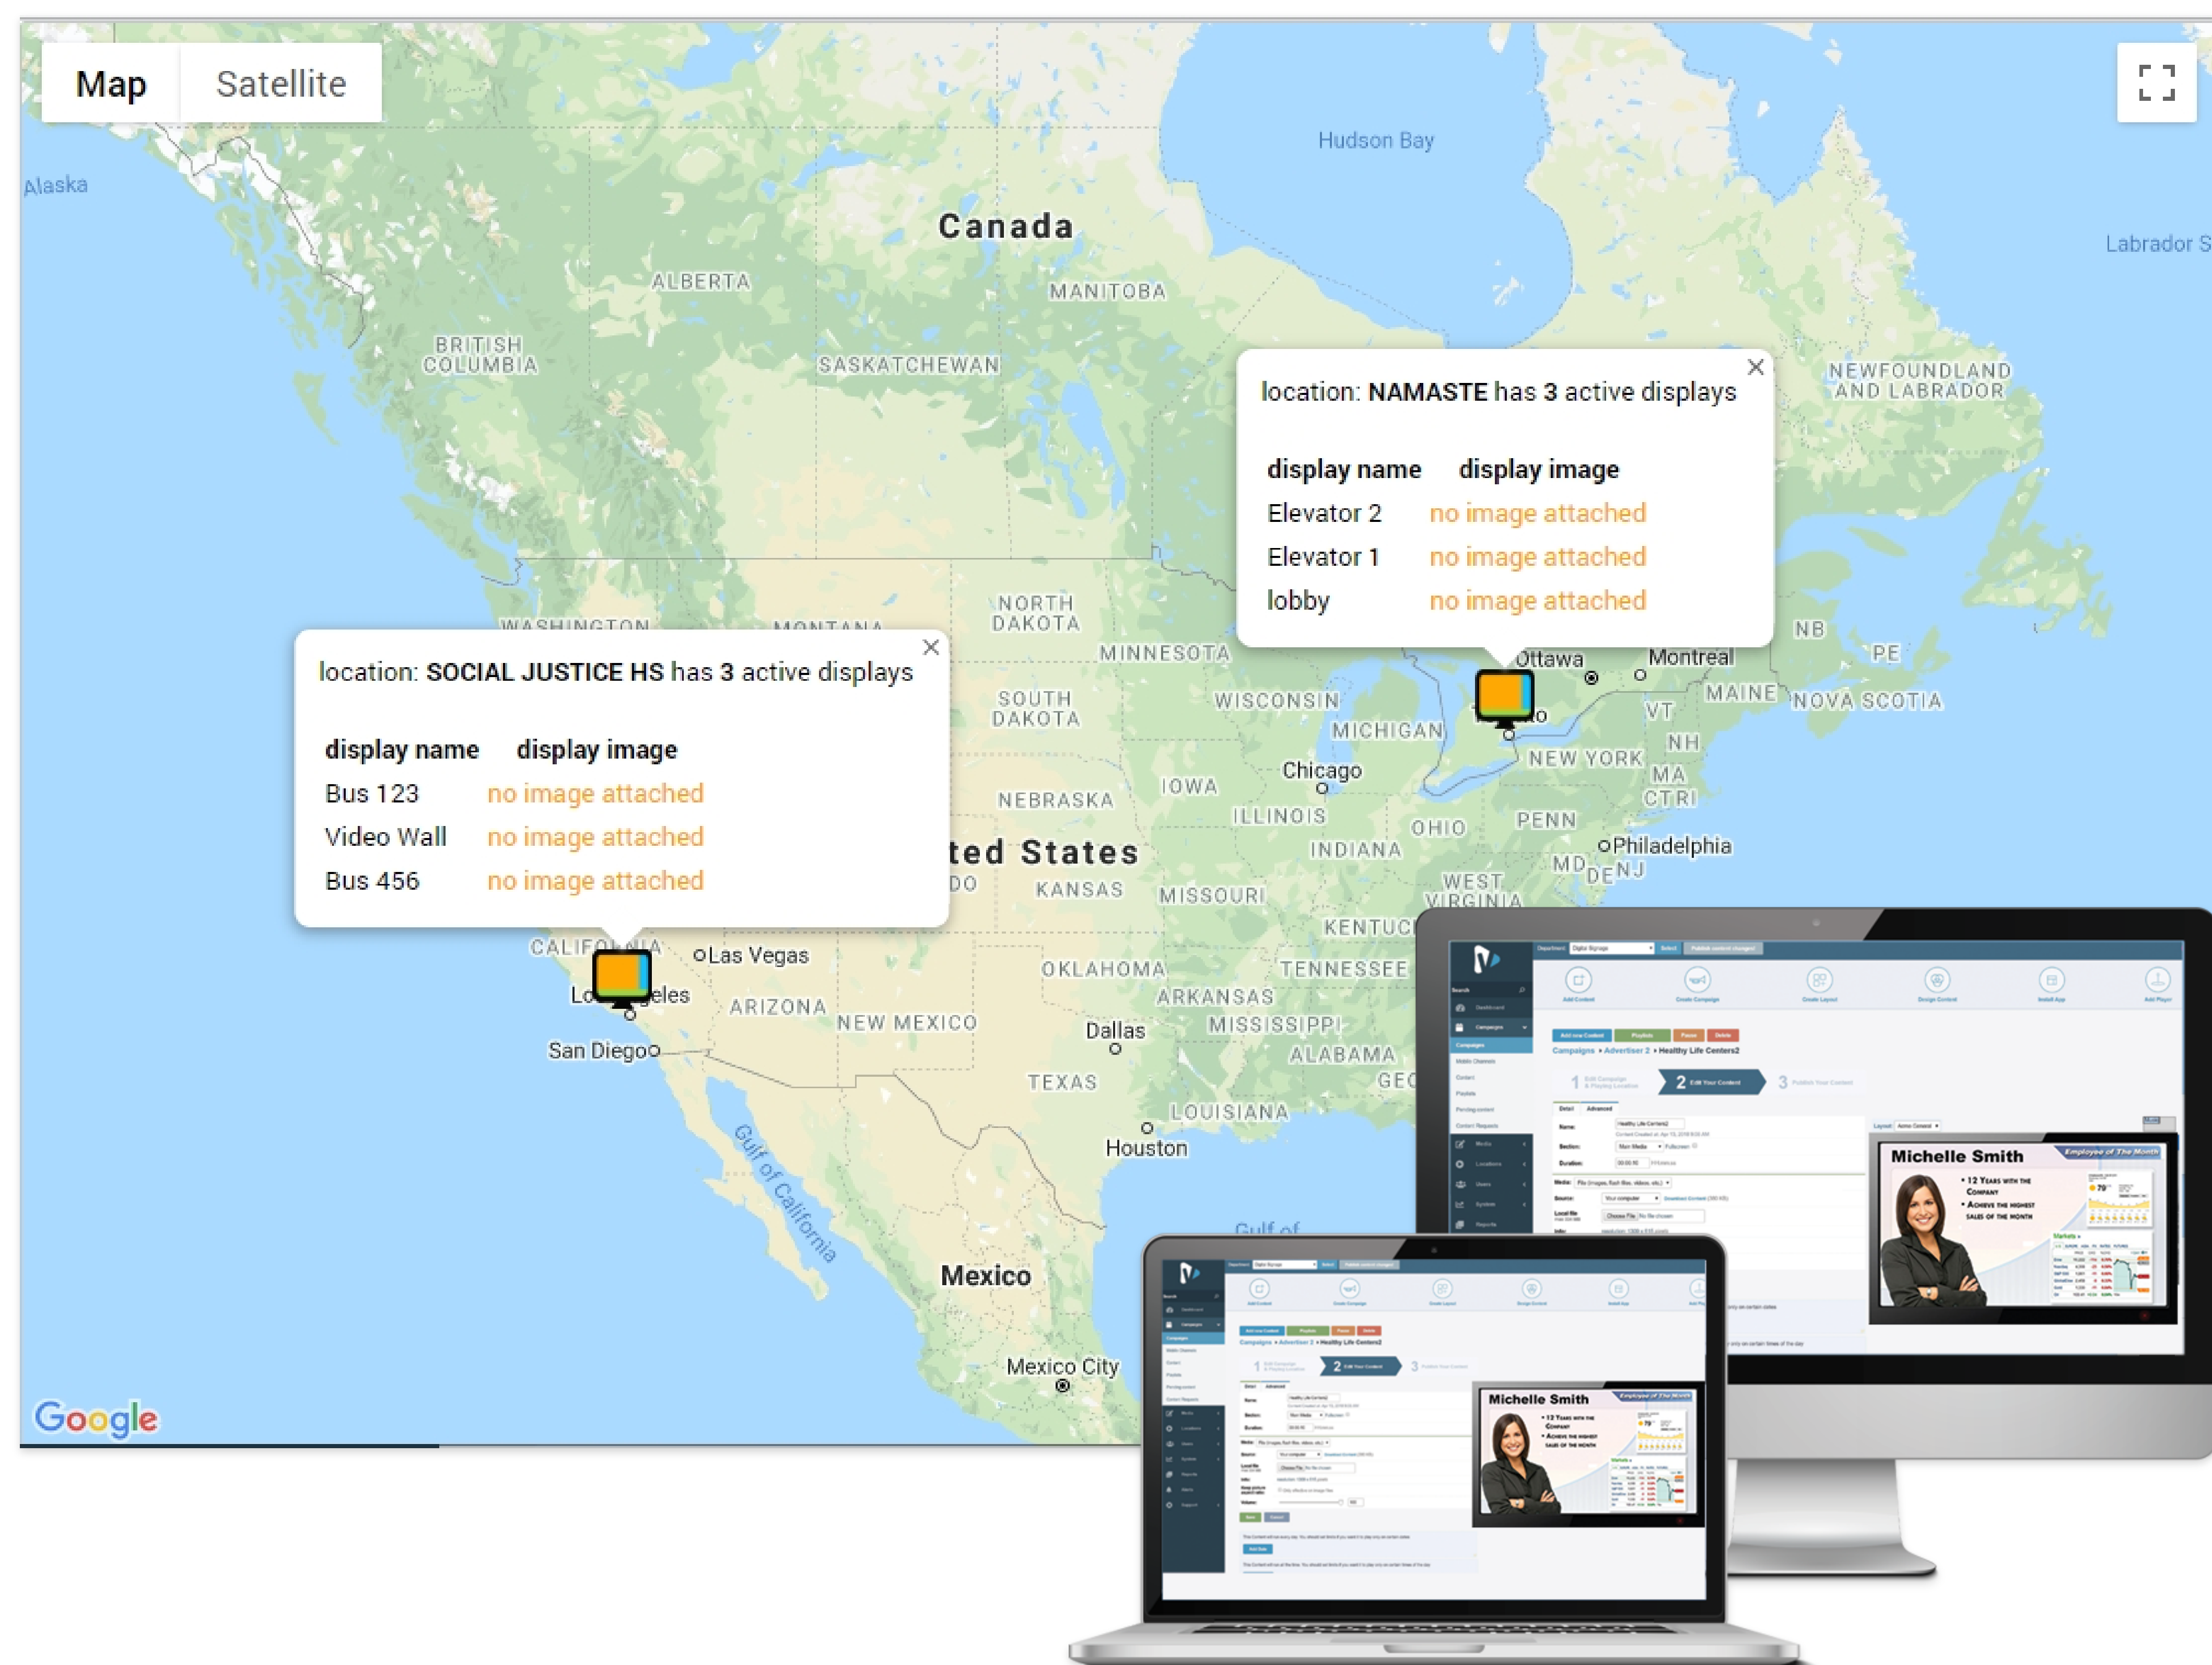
Map Satellite

Hudson Bay

Alaska

Canada

Labrador S

ALBERTA

MANITOBA

BRITISH COLUMBIA

SASKATCHEWAN

NEWFOUNDLAND AND LABRADOR

location: NAMASTE has 3 active displays

| display name | display image |
|---|---|
| Elevator 2 | no image attached |
| Elevator 1 | no image attached |
| lobby | no image attached |

location: SOCIAL JUSTICE HS has 3 active displays

| display name | display image |
|---|---|
| Bus 123 | no image attached |
| Video Wall | no image attached |
| Bus 456 | no image attached |

WASHINGTON MONTANA NORTH DAKOTA MINNESOTA SOUTH DAKOTA WISCONSIN MICHIGAN Ottawa Montreal NB PE MAINE NOVA SCOTIA VT NH NEW YORK MA CT RI IOWA Chicago NEBRASKA ILLINOIS INDIANA OHIO PENN Philadelphia MD DE NJ ted States DO KANSAS MISSOURI WEST VIRGINIA KENTUC CALIFORNIA Las Vegas TENNESSEE OKLAHOMA ARKANSAS ARIZONA NEW MEXICO MISSISSIPPI Dallas ALABAMA San Diego TEXAS GEO LOUISIANA Houston Gulf of California Gulf of Mexico Mexico City

Google

Michelle Smith

Michelle Smith